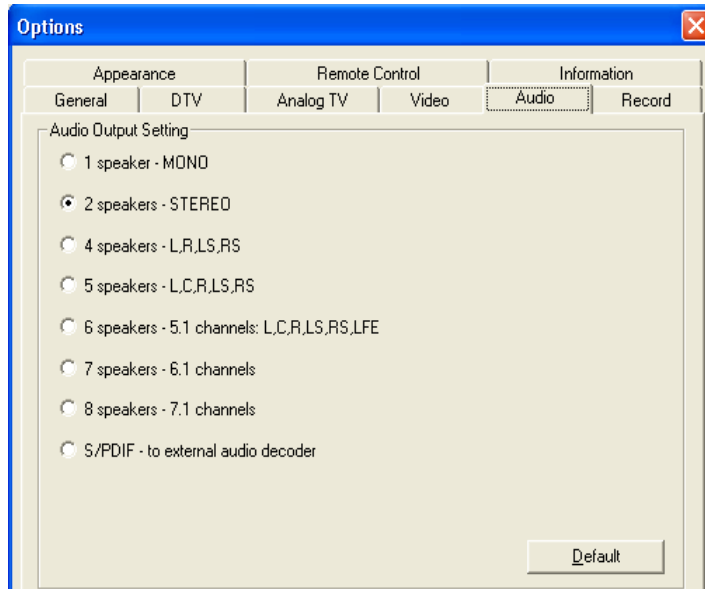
Options

Appearance
Remote Control
Information
General
DTV
Analog TV
Video
Audio
Record

Audio Output Setting

1 speaker - MONO

2 speakers - STEREO

4 speakers - L,R,LS,RS

5 speakers - L,C,R,LS,RS

6 speakers - 5.1 channels: L,C,R,LS,RS,LFE

7 speakers - 6.1 channels

8 speakers - 7.1 channels

S/PDIF - to external audio decoder

Default